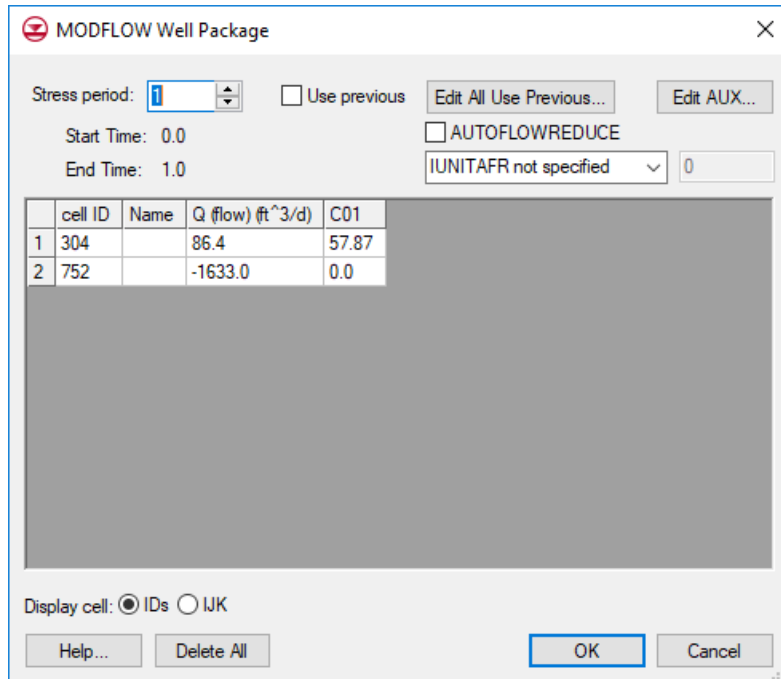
MODFLOW Well Package

Stress period: 1

Use previous

Edit All Use Previous...

Edit AUX...

Start Time: 0.0

AUTOFLOWREDUCE

End Time: 1.0

IUNITAFR not specified

0

| | cell ID | Name | Q (flow) (ft^3/d) | C01 |
|---|---|---|---|---|
| 1 | 304 | | 86.4 | 57.87 |
| 2 | 752 | | -1633.0 | 0.0 |

Display cell: IDs IJK

Help...

Delete All

OK

Cancel